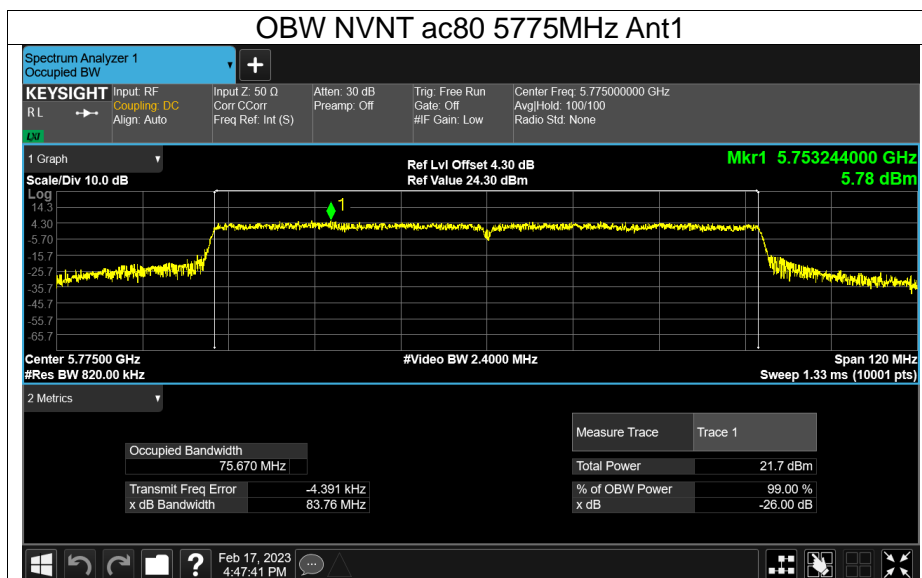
OBW NVNT ac80 5775MHz Ant1

Spectrum Analyzer 1
Occupied BW

KEYSIGHT Input: RF
Coupling: DC
Align: Auto
RL
LXI

Input Z: 50 Ω
Corr CCorr
Freq Ref: Int (S)

Atten: 30 dB
Preamp: Off

Trig: Free Run
Gate: Off
#IF Gain: Low

Center Freq: 5.775000000 GHz
Avg|Hold: 100/100
Radio Std: None

1 Graph

Scale/Div 10.0 dB

Ref Lvl Offset 4.30 dB
Ref Value 24.30 dBm

Mkr1 5.753244000 GHz
5.78 dBm

Log
14.3
4.30
-5.70
-15.7
-25.7
-35.7
-45.7
-55.7
-65.7

1

Center 5.77500 GHz
#Res BW 820.00 kHz

#Video BW 2.4000 MHz

Span 120 MHz
Sweep 1.33 ms (10001 pts)

2 Metrics

| Occupied Bandwidth | |
|---|---|
| 75.670 MHz | |
| Transmit Freq Error | -4.391 kHz |
| x dB Bandwidth | 83.76 MHz |

| Measure Trace | Trace 1 |
|---|---|
| Total Power | 21.7 dBm |
| % of OBW Power | 99.00 % |
| x dB | -26.00 dB |

Feb 17, 2023
4:47:41 PM